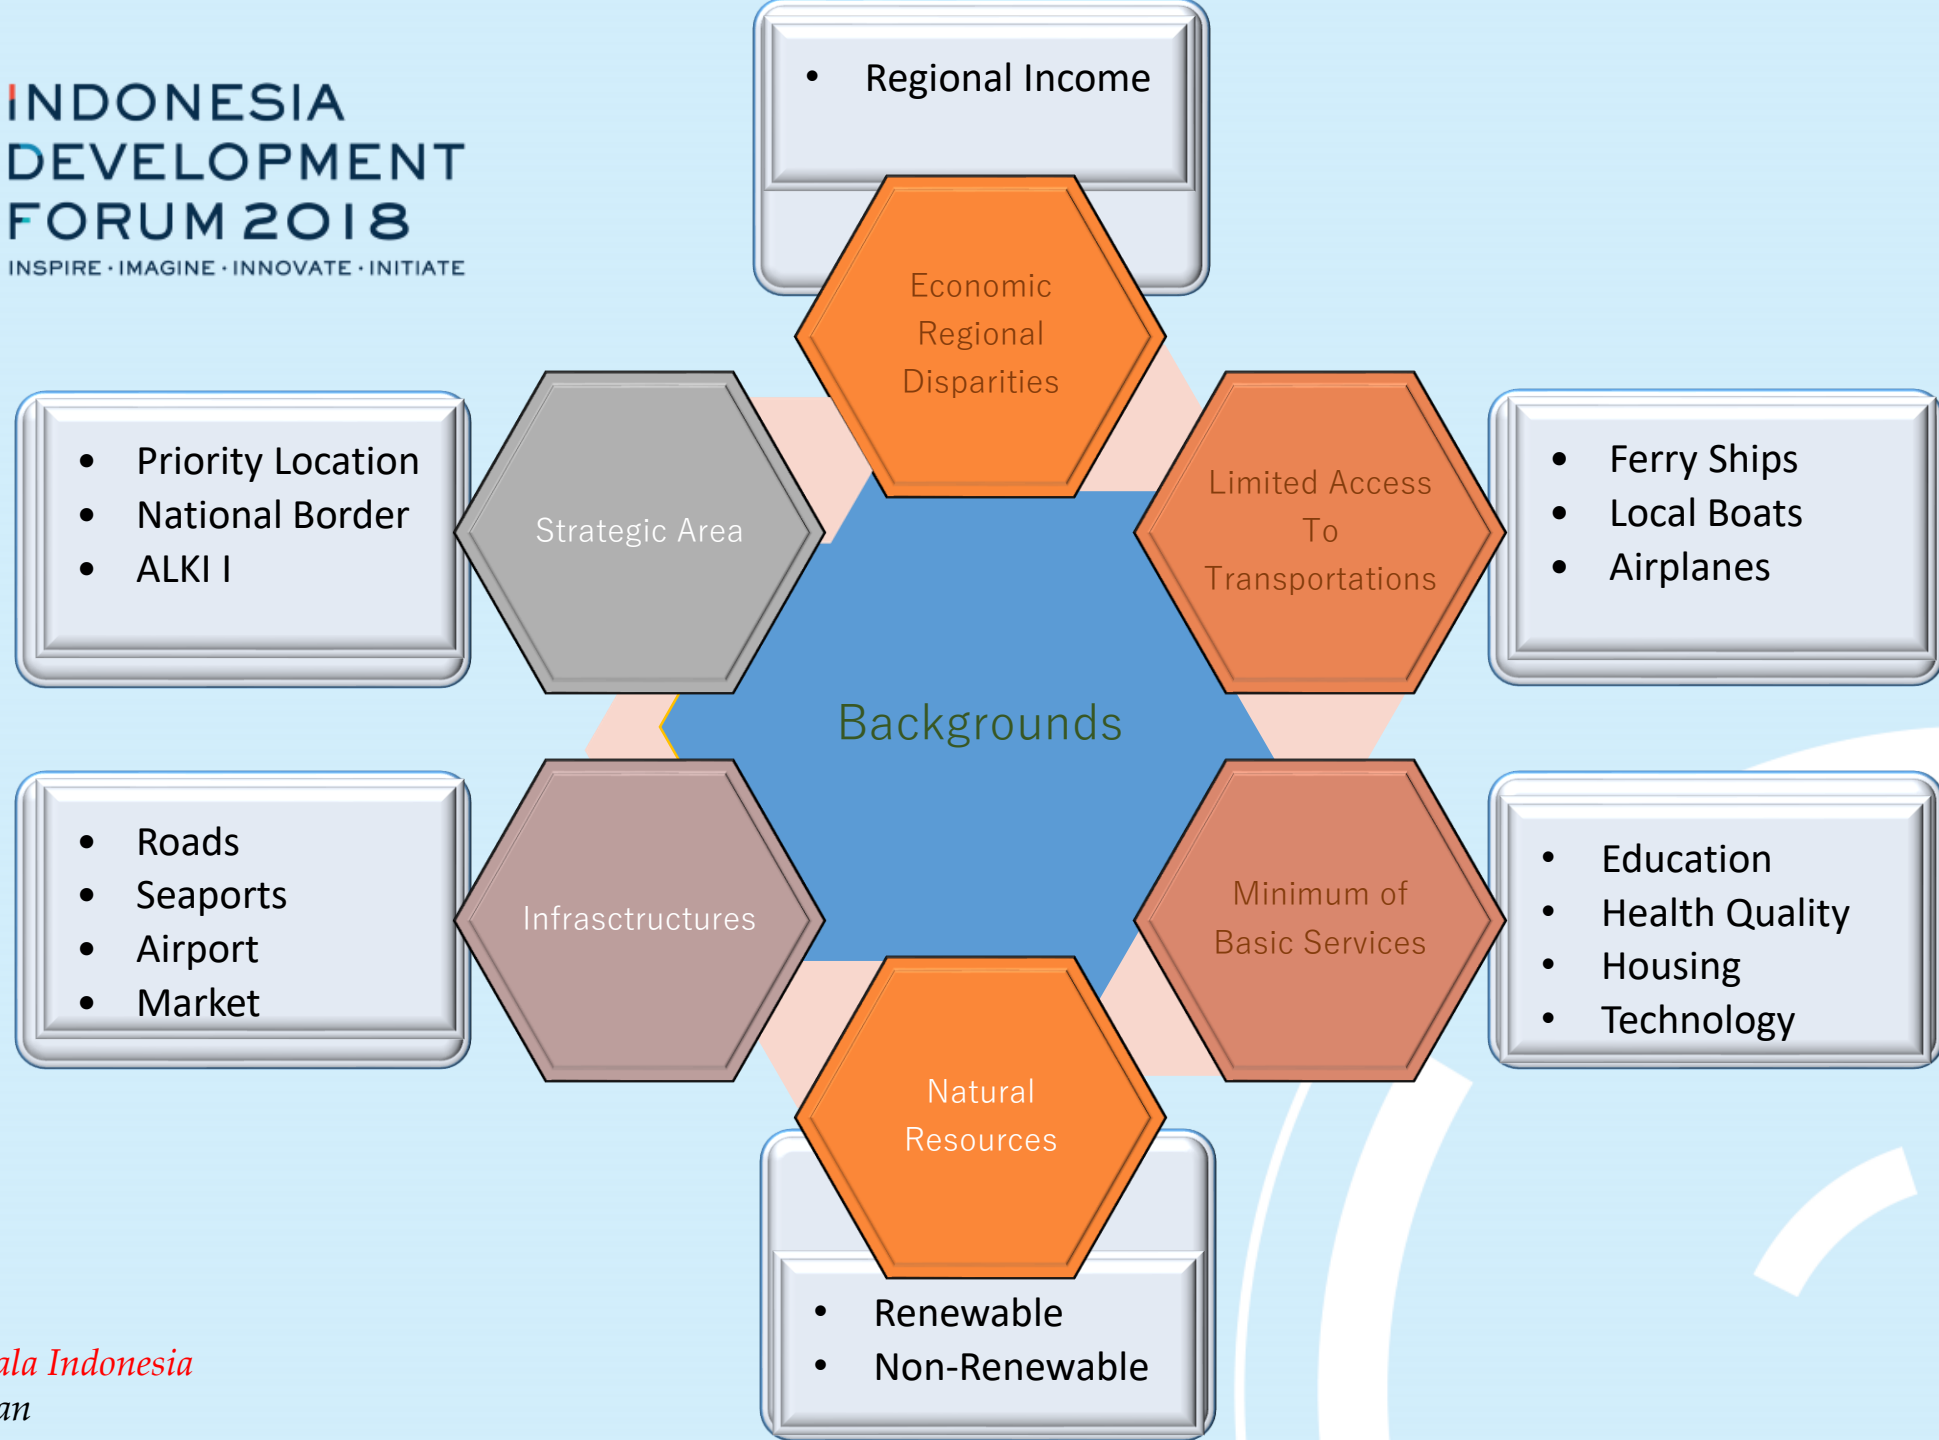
INDONESIA DEVELOPMENT FORUM 2018
INSPIRE · IMAGINE · INNOVATE · INITIATE

• Regional Income

Economic Regional Disparities

• Priority Location
• National Border
• ALKI I

Strategic Area

Limited Access To Transportations

• Ferry Ships
• Local Boats
• Airplanes

Backgrounds

• Roads
• Seaports
• Airport
• Market

Infrasctructures

Minimum of Basic Services

• Education
• Health Quality
• Housing
• Technology

Natural Resources

• Renewable
• Non-Renewable

ala Indonesia
an